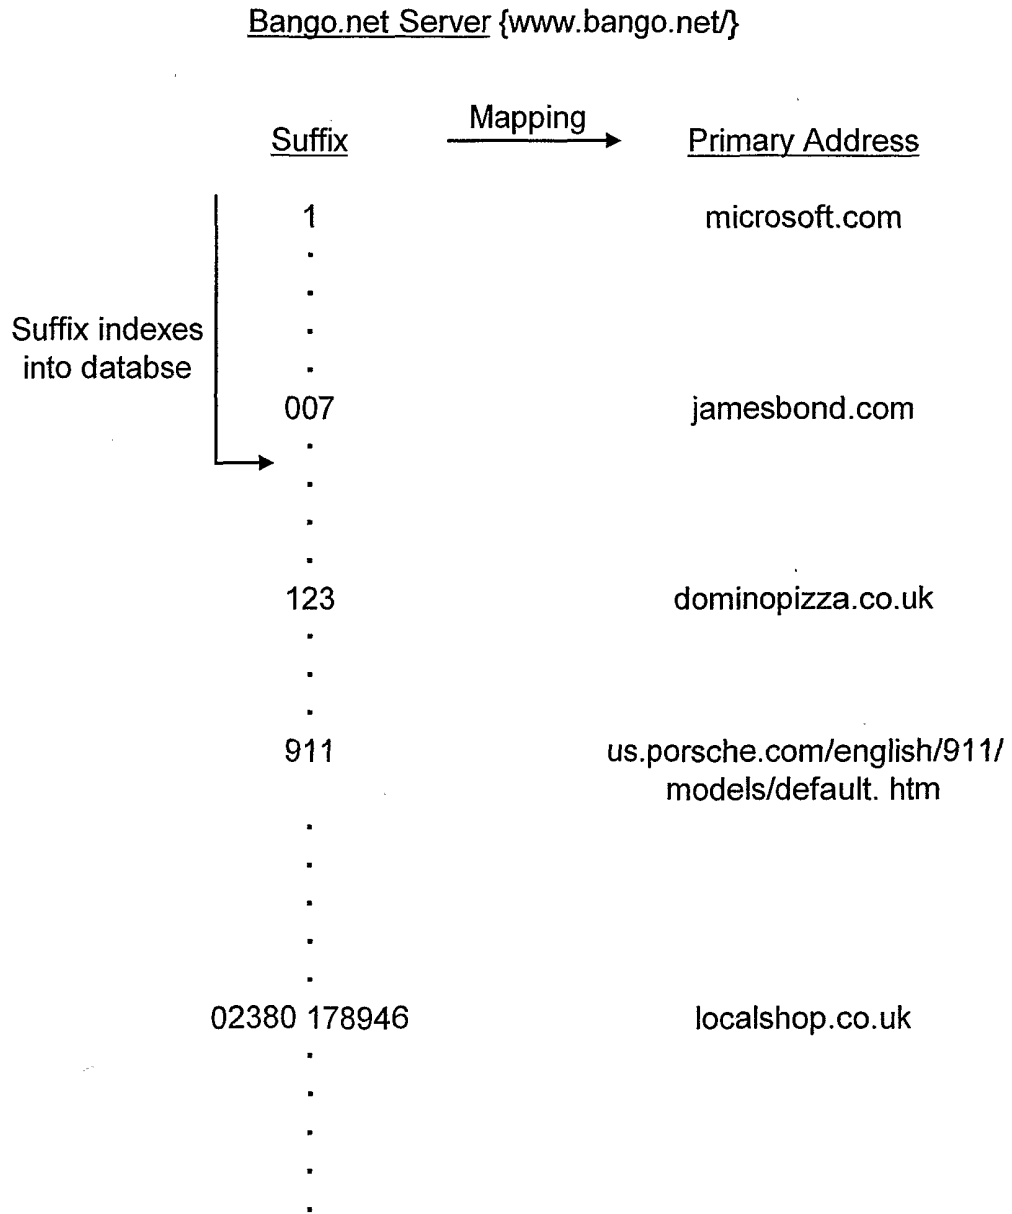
Bango.net Server {www.bango.net/}

Mapping

Suffix

Primary Address

Suffix indexes into databse

1

microsoft.com

007

jamesbond.com

123

dominopizza.co.uk

911

us.porsche.com/english/911/models/default. htm

02380 178946

localshop.co.uk